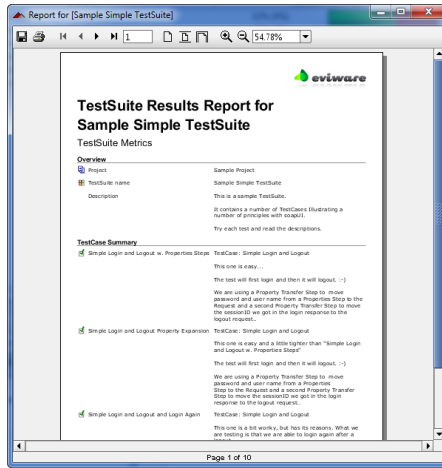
Report for [Sample Simple TestSuite]

1

54.78%

eviware

TestSuite Results Report for Sample Simple TestSuite

TestSuite Metrics

Overview

| | |
|---|---|
| Project | Sample Project |
| TestSuite name | Sample Simple TestSuite |
| Description | This is a sample TestSuite. It contains a number of TestCases illustrating a number of principles with soapUI. Try each test and read the descriptions. |

TestCase Summary

| | |
|---|---|
| Simple Login and Logout w. Properties Steps | TestCase: Simple Login and Logout This one is easy... The test will first login and then it will logout. :-) We are using a Property Transfer Step to move password and user name from a Properties Step to the Request and a second Property Transfer Step to move the sessionID we got in the login response to the logout request. |
| Simple Login and Logout Property Expansion | TestCase: Simple Login and Logout This one is easy and a little tighter than "Simple Login and Logout w. Properties Steps" The test will first login and then it will logout. :-) We are using a Property Transfer Step to move password and user name from a Properties Step to the Request and a second Property Transfer Step to move the sessionID we got in the login response to the logout request. |
| Simple Login and Logout and Login Again | TestCase: Simple Login and Logout This one is a bit wonky, but has its reasons. What we are testing is that we are able to login again after a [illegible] |

Page 1 of 10